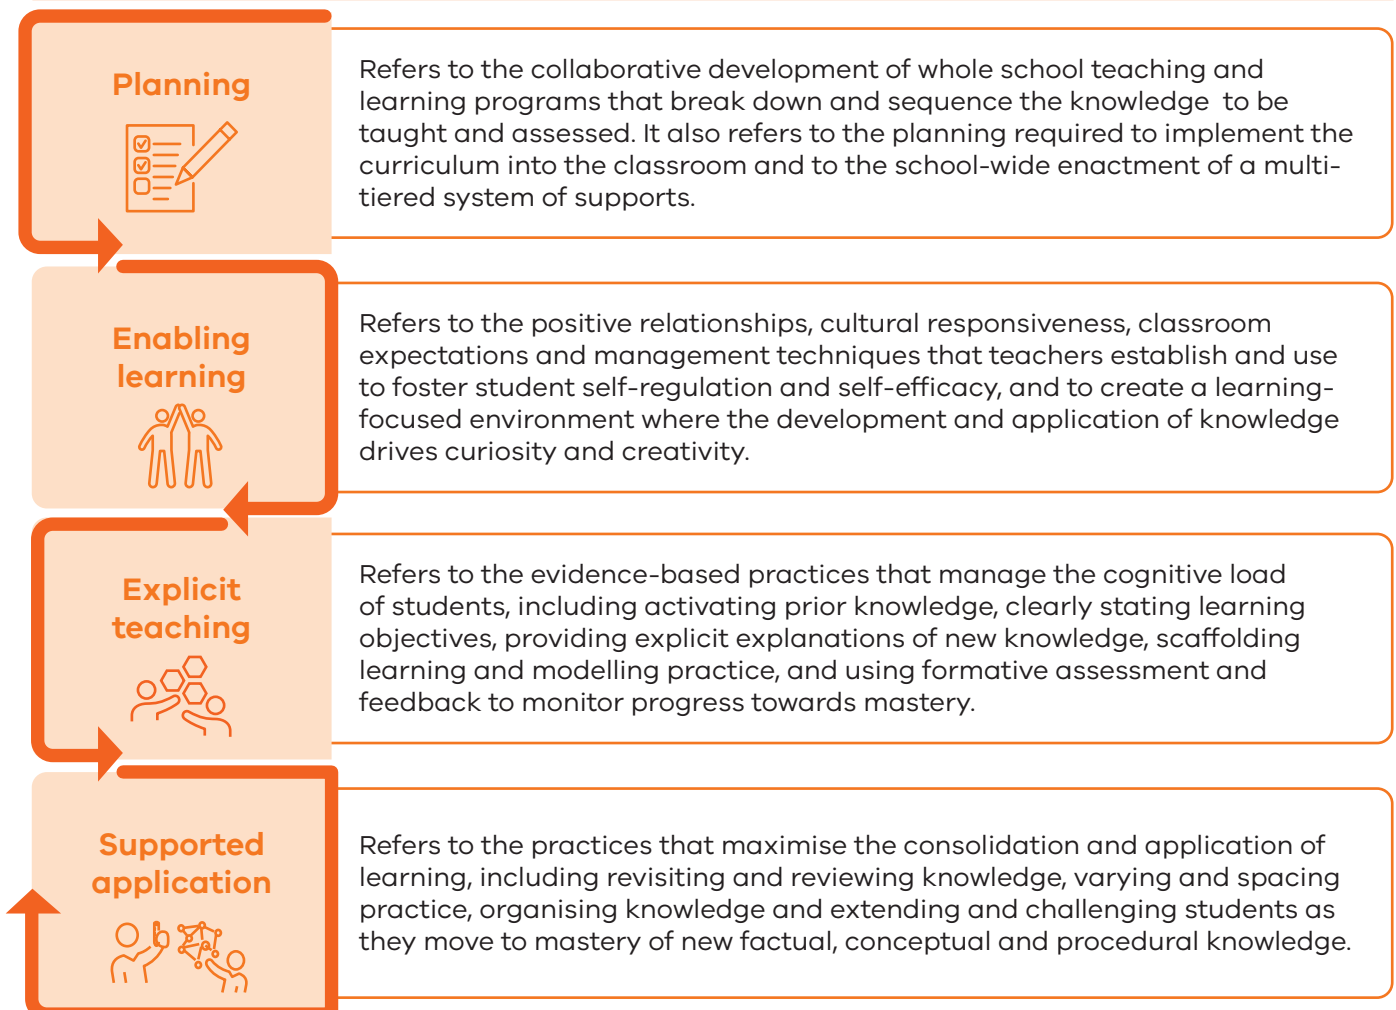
Planning

Refers to the collaborative development of whole school teaching and learning programs that break down and sequence the knowledge to be taught and assessed. It also refers to the planning required to implement the curriculum into the classroom and to the school-wide enactment of a multi-tiered system of supports.

Enabling learning

Refers to the positive relationships, cultural responsiveness, classroom expectations and management techniques that teachers establish and use to foster student self-regulation and self-efficacy, and to create a learning-focused environment where the development and application of knowledge drives curiosity and creativity.

Explicit teaching

Refers to the evidence-based practices that manage the cognitive load of students, including activating prior knowledge, clearly stating learning objectives, providing explicit explanations of new knowledge, scaffolding learning and modelling practice, and using formative assessment and feedback to monitor progress towards mastery.

Supported application

Refers to the practices that maximise the consolidation and application of learning, including revisiting and reviewing knowledge, varying and spacing practice, organising knowledge and extending and challenging students as they move to mastery of new factual, conceptual and procedural knowledge.